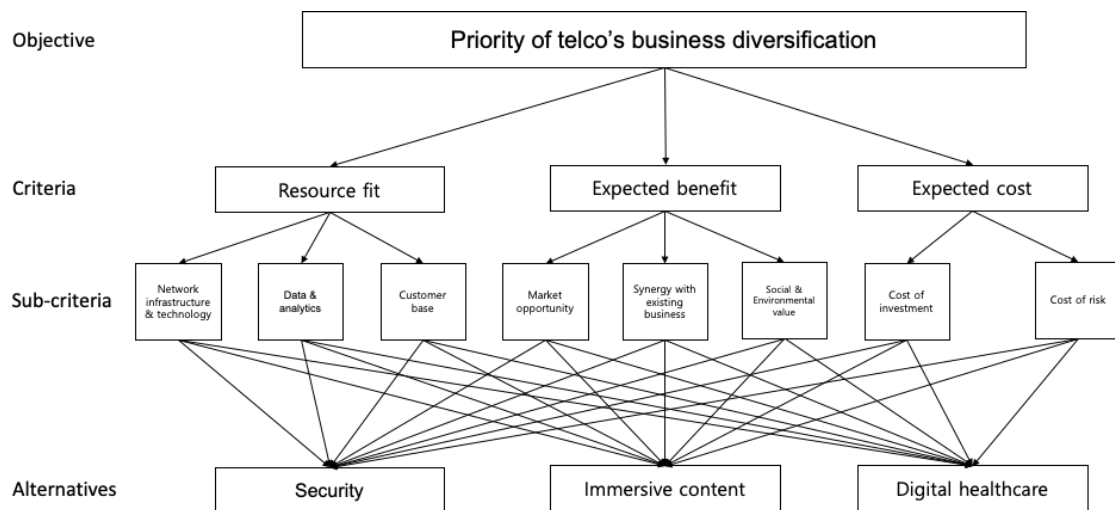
Objective

Priority of telco's business diversification

Criteria

Resource fit

Expected benefit

Expected cost

Sub-criteria

Network infrastructure & technology

Data & analytics

Customer base

Market opportunity

Synergy with existing business

Social & Environmental value

Cost of investment

Cost of risk

Alternatives

Security

Immersive content

Digital healthcare